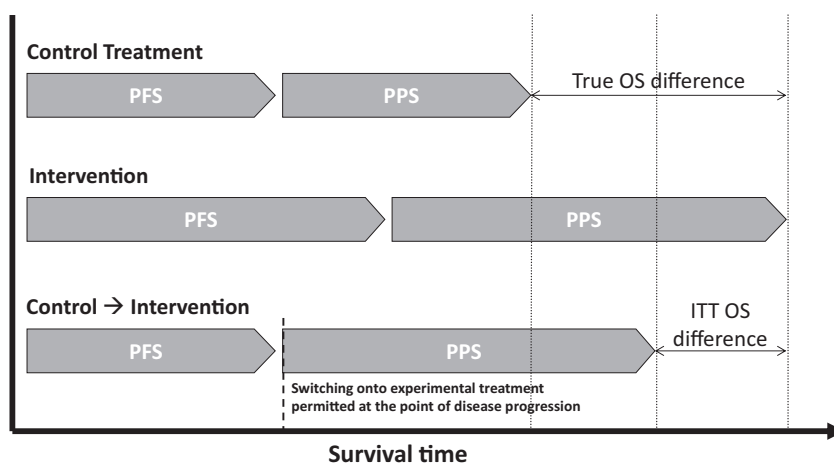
Control Treatment

PFS

PPS

True OS difference

Intervention

PFS

PPS

Control → Intervention

PFS

PPS

ITT OS difference

Switching onto experimental treatment permitted at the point of disease progression

Survival time